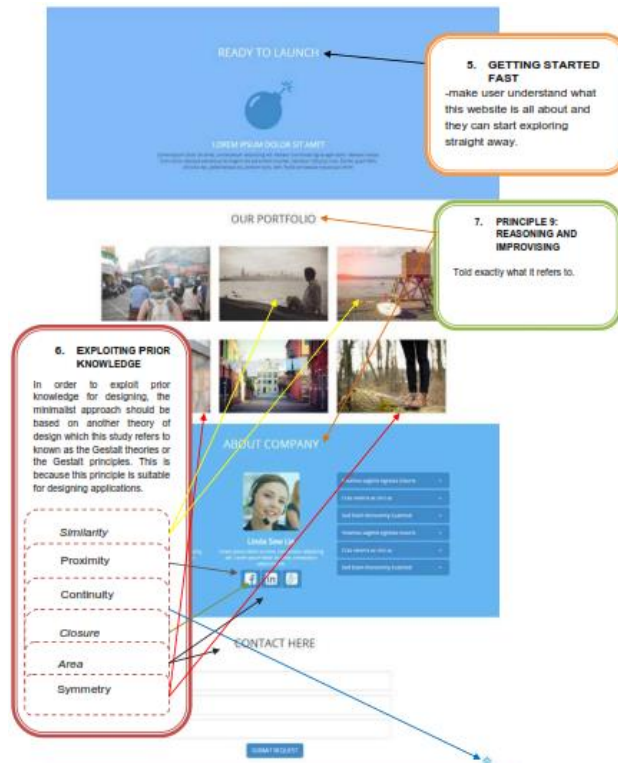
READY TO LAUNCH

LOREM IPSUM DOLOR SIT AMET

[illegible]

5. GETTING STARTED FAST

-make user understand what this website is all about and they can start exploring straight away.

OUR PORTFOLIO

7. PRINCIPLE 9: REASONING AND IMPROVISING

Told exactly what it refers to.

6. EXPLOITING PRIOR KNOWLEDGE

In order to exploit prior knowledge for designing, the minimalist approach should be based on another theory of design which this study refers to known as the Gestalt theories or the Gestalt principles. This is because this principle is suitable for designing applications.

Similarity

Proximity

Continuity

Closure

Area

Symmetry

ABOUT COMPANY

Linda Sew Lin

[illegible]

f in

CONTACT HERE

SUBMIT REQUEST